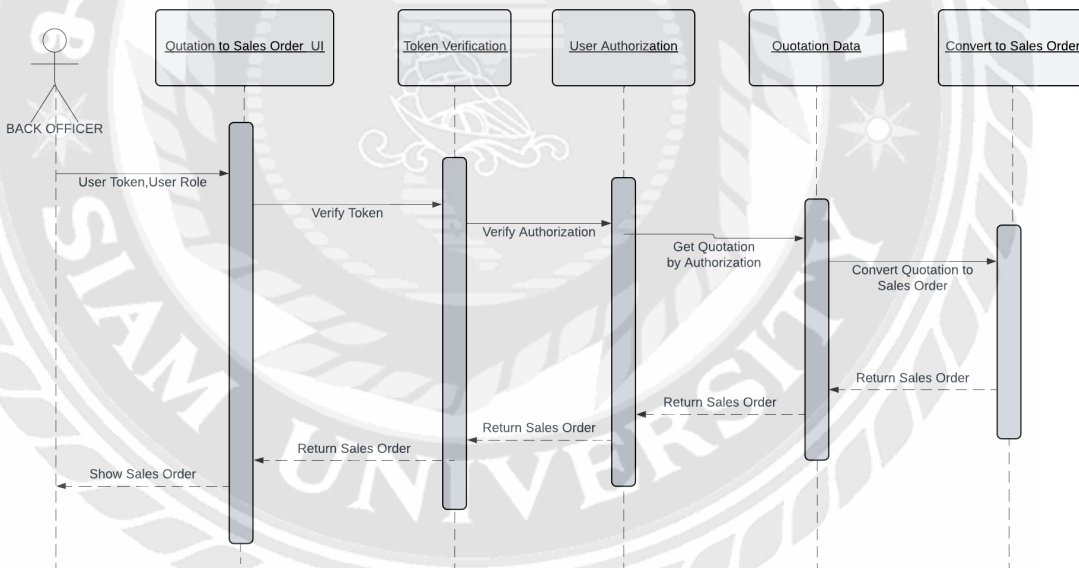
BACK OFFICER

Qutation to Sales Order UI

Token Verification

User Authorization

Quotation Data

Convert to Sales Order

User Token,User Role

Verify Token

Verify Authorization

Get Quotation by Authorization

Convert Quotation to Sales Order

Return Sales Order

Return Sales Order

Return Sales Order

Return Sales Order

Show Sales Order

SIAM UNIVERSITY